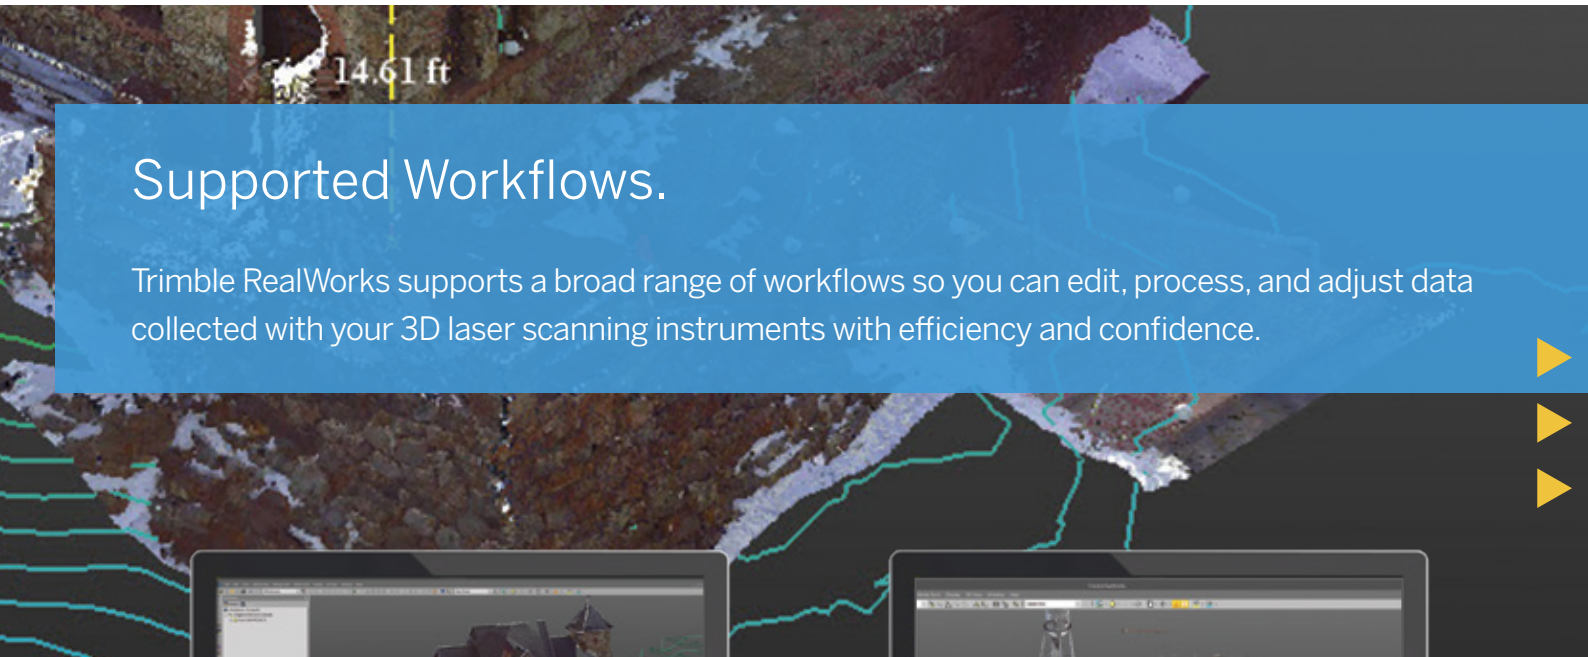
14.61 ft

Supported Workflows.

Trimble RealWorks supports a broad range of workflows so you can edit, process, and adjust data collected with your 3D laser scanning instruments with efficiency and confidence.